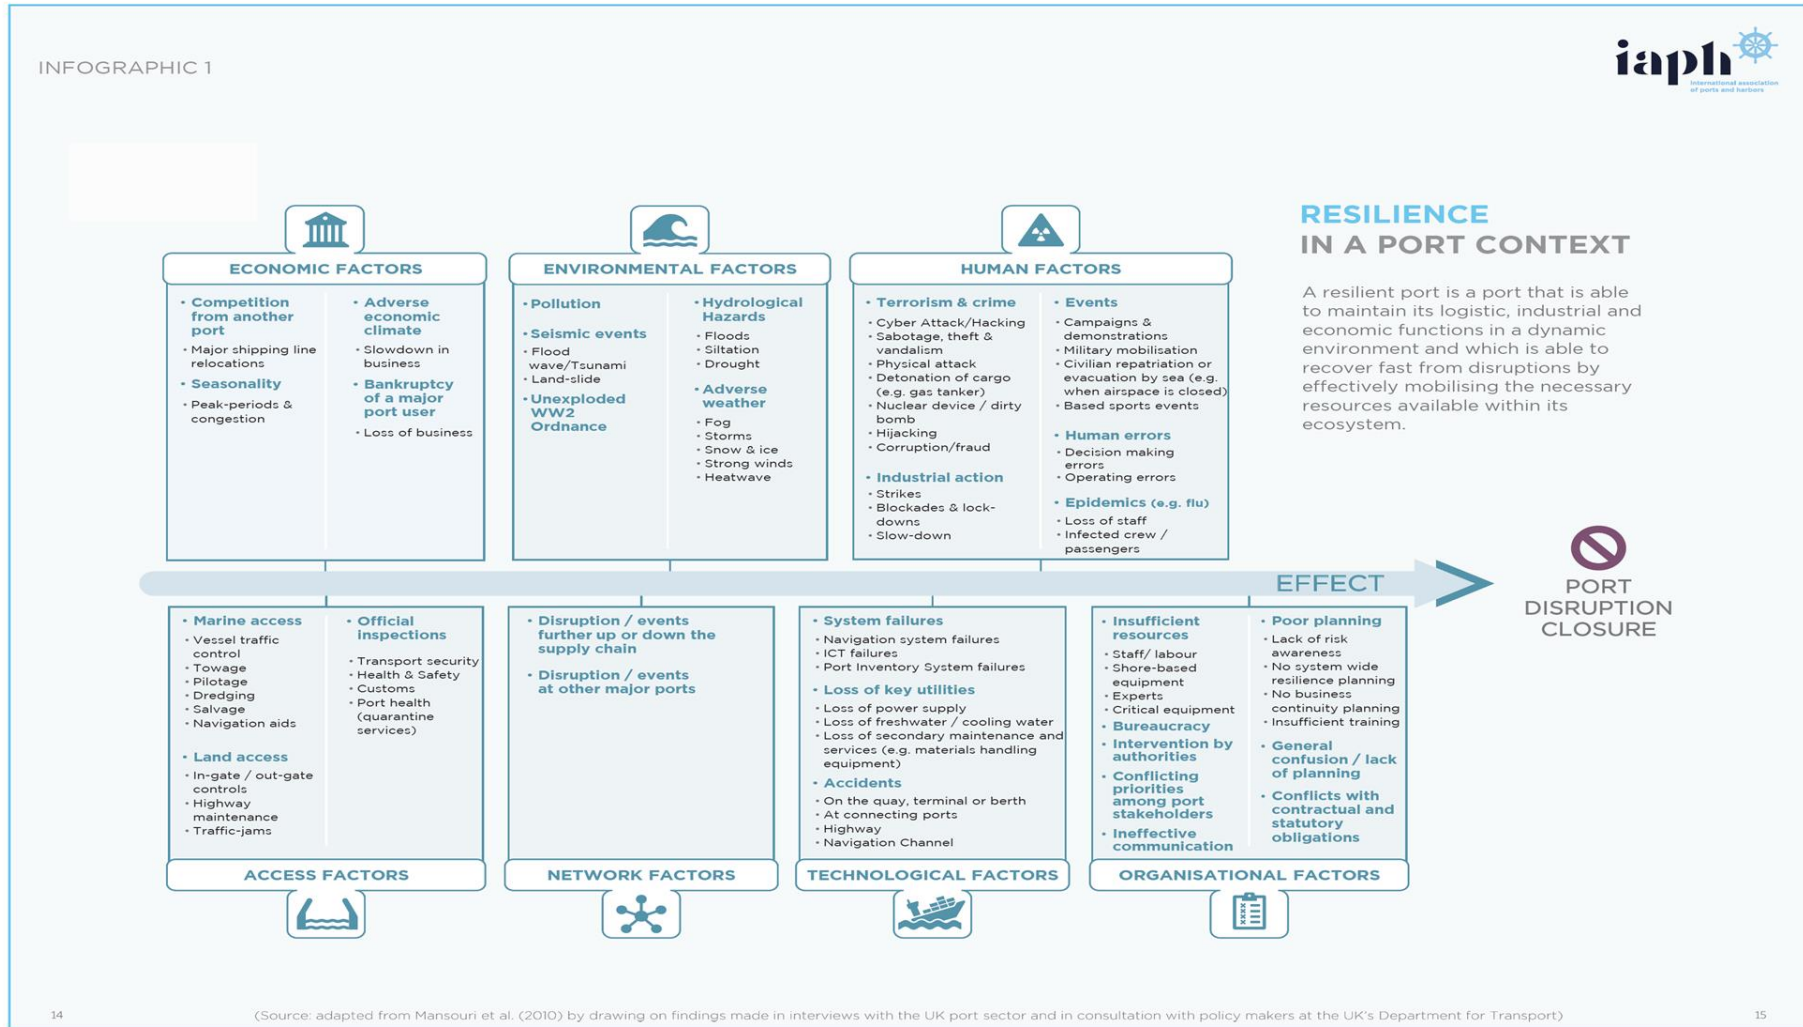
INFOGRAPHIC 1

iaph
international association of ports and harbors

RESILIENCE
IN A PORT CONTEXT

A resilient port is a port that is able to maintain its logistic, industrial and economic functions in a dynamic environment and which is able to recover fast from disruptions by effectively mobilising the necessary resources available within its ecosystem.

ECONOMIC FACTORS

• Competition from another port
• Major shipping line relocations
• Seasonality
• Peak-periods & congestion

• Adverse economic climate
• Slowdown in business
• Bankruptcy of a major port user
• Loss of business

ENVIRONMENTAL FACTORS

• Pollution
• Seismic events
• Flood wave/Tsunami
• Land-slide
• Unexploded WW2 Ordnance

• Hydrological Hazards
• Floods
• Siltation
• Drought
• Adverse weather
• Fog
• Storms
• Snow & ice
• Strong winds
• Heatwave

HUMAN FACTORS

• Terrorism & crime
• Cyber Attack/Hacking
• Sabotage, theft & vandalism
• Physical attack
• Detonation of cargo (e.g. gas tanker)
• Nuclear device / dirty bomb
• Hijacking
• Corruption/fraud
• Industrial action
• Strikes
• Blockades & lock-downs
• Slow-down

• Events
• Campaigns & demonstrations
• Military mobilisation
• Civilian repatriation or evacuation by sea (e.g. when airspace is closed)
• Based sports events
• Human errors
• Decision making errors
• Operating errors
• Epidemics (e.g. flu)
• Loss of staff
• Infected crew / passengers

EFFECT

PORT DISRUPTION CLOSURE

• Marine access
• Vessel traffic control
• Towage
• Pilotage
• Dredging
• Salvage
• Navigation aids
• Land access
• In-gate / out-gate controls
• Highway maintenance
• Traffic-jams

• Official inspections
• Transport security
• Health & Safety
• Customs
• Port health (quarantine services)

ACCESS FACTORS

• Disruption / events further up or down the supply chain
• Disruption / events at other major ports

NETWORK FACTORS

• System failures
• Navigation system failures
• ICT failures
• Port Inventory System failures
• Loss of key utilities
• Loss of power supply
• Loss of freshwater / cooling water
• Loss of secondary maintenance and services (e.g. materials handling equipment)
• Accidents
• On the quay, terminal or berth
• At connecting ports
• Highway
• Navigation Channel

TECHNOLOGICAL FACTORS

• Insufficient resources
• Staff/ labour
• Shore-based equipment
• Experts
• Critical equipment
• Bureaucracy
• Intervention by authorities
• Conflicting priorities among port stakeholders
• Ineffective communication

• Poor planning
• Lack of risk awareness
• No system wide resilience planning
• No business continuity planning
• Insufficient training
• General confusion / lack of planning
• Conflicts with contractual and statutory obligations

ORGANISATIONAL FACTORS

14

(Source: adapted from Mansouri et al. (2010) by drawing on findings made in interviews with the UK port sector and in consultation with policy makers at the UK's Department for Transport)

15